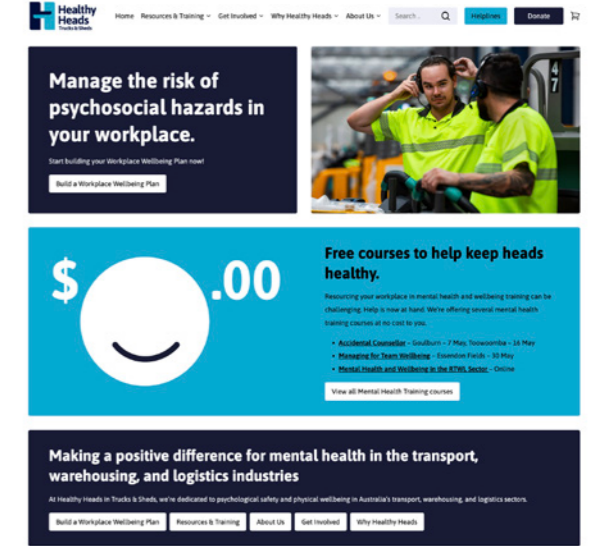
Healthy Heads Trucks & Sheds

Home Resources & Training Get Involved Why Healthy Heads About Us Search... Helplines Donate

Manage the risk of psychosocial hazards in your workplace.

Start building your Workplace Wellbeing Plan now!

Build a Workplace Wellbeing Plan

47

$ .00

Free courses to help keep heads healthy.

Resourcing your workplace in mental health and wellbeing training can be challenging. Help is now at hand. We're offering several mental health training courses at no cost to you.

- Accidental Counsellor – Goulburn – 7 May, Toowoomba – 16 May
- Managing for Team Wellbeing – Essendon Fields – 30 May
- Mental Health and Wellbeing in the RTWL Sector – Online

View all Mental Health Training courses

Making a positive difference for mental health in the transport, warehousing, and logistics industries

At Healthy Heads in Trucks & Sheds, we're dedicated to psychological safety and physical wellbeing in Australia's transport, warehousing, and logistics sectors.

Build a Workplace Wellbeing Plan Resources & Training About Us Get Involved Why Healthy Heads